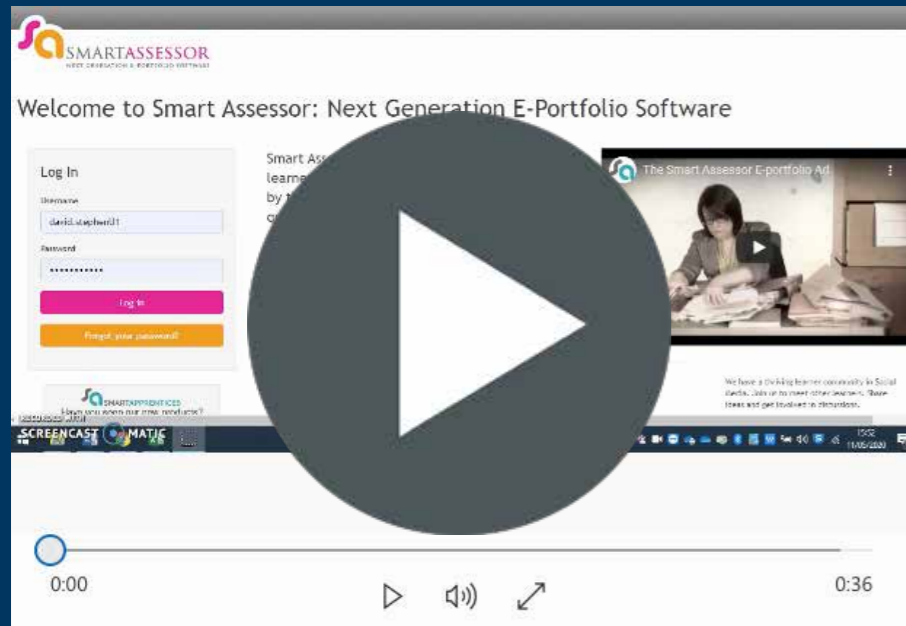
SMARTASSESSOR
NEXT GENERATION E-PORTFOLIO SOFTWARE

Welcome to Smart Assessor: Next Generation E-Portfolio Software

Log In
Username
david.stephen31
Password
••••••••••••
Log In
Forgot your password?

Smart Ass
learne
by t
q

SMARTAPPRENTICES
Have you seen our new products?

The Smart Assessor E-portfolio Ad

We have a thriving learner community in Social Media. Join us to meet other learners. Share ideas and get involved in discussion.

SCREENCAST MATIC

15:52
11/05/2020

0:00
0:36